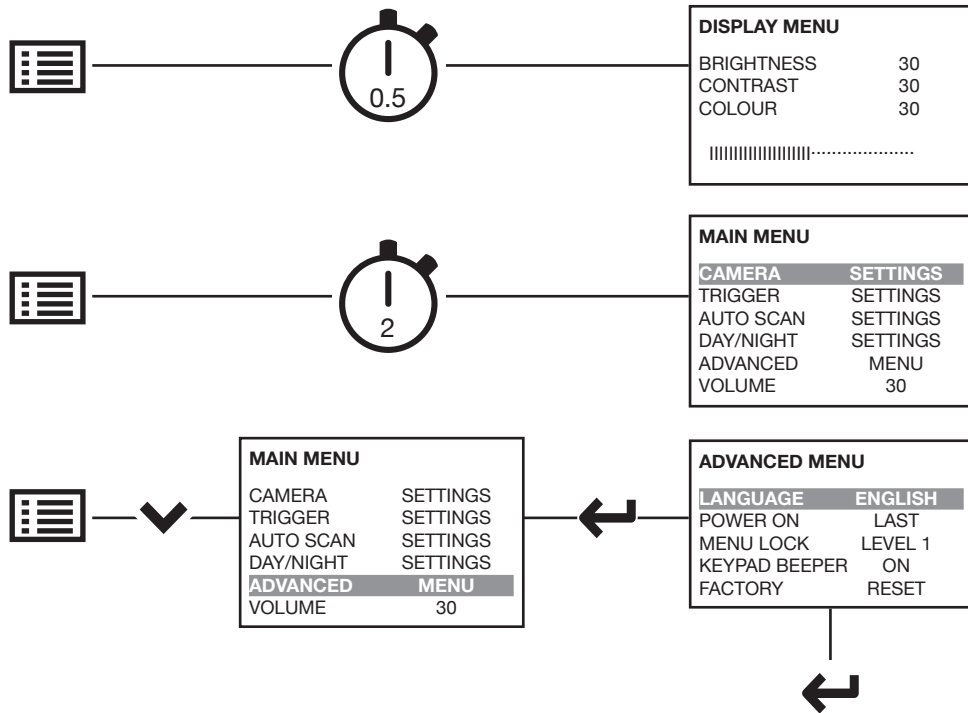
0.5

DISPLAY MENU

BRIGHTNESS 30
CONTRAST 30
COLOUR 30

2

MAIN MENU

CAMERA SETTINGS
TRIGGER SETTINGS
AUTO SCAN SETTINGS
DAY/NIGHT SETTINGS
ADVANCED MENU
VOLUME 30

MAIN MENU

CAMERA SETTINGS
TRIGGER SETTINGS
AUTO SCAN SETTINGS
DAY/NIGHT SETTINGS
ADVANCED MENU
VOLUME 30

ADVANCED MENU

LANGUAGE ENGLISH
POWER ON LAST
MENU LOCK LEVEL 1
KEYPAD BEEPER ON
FACTORY RESET